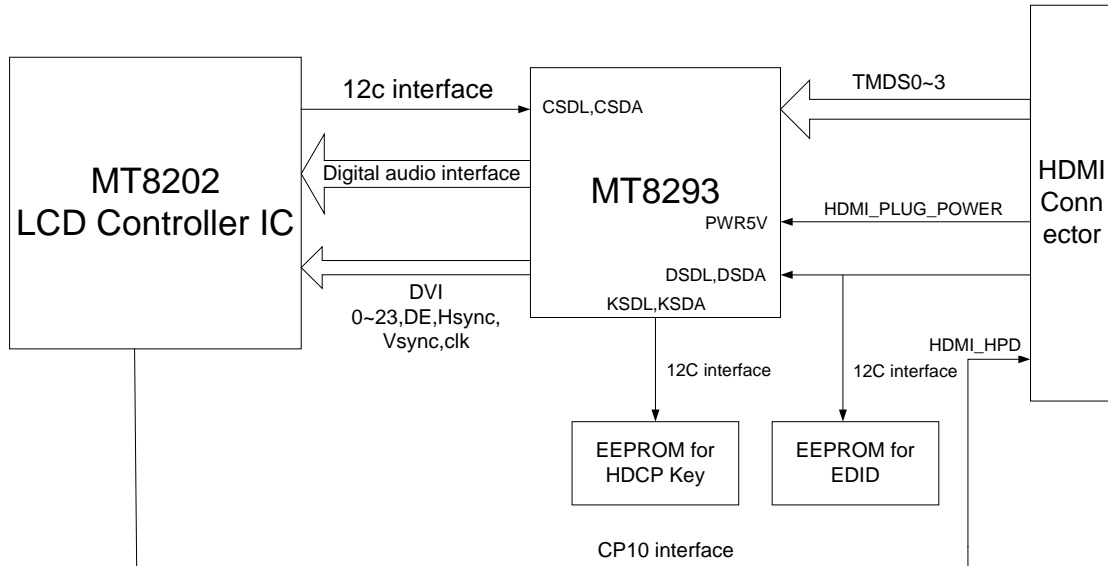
MT8202
LCD Controller IC

12c interface

CSDL,CSDA

Digital audio interface

MT8293

PWR5V

DSDL,DSDA

DVI
0~23,DE,Hsync,
Vsync,clk

KSDL,KSDA

TMDS0~3

HDMI_PLUG_POWER

HDMI
Conn
ector

HDMI_HPD

12C interface

12C interface

EEPROM for
HDCP Key

EEPROM for
EDID

CP10 interface